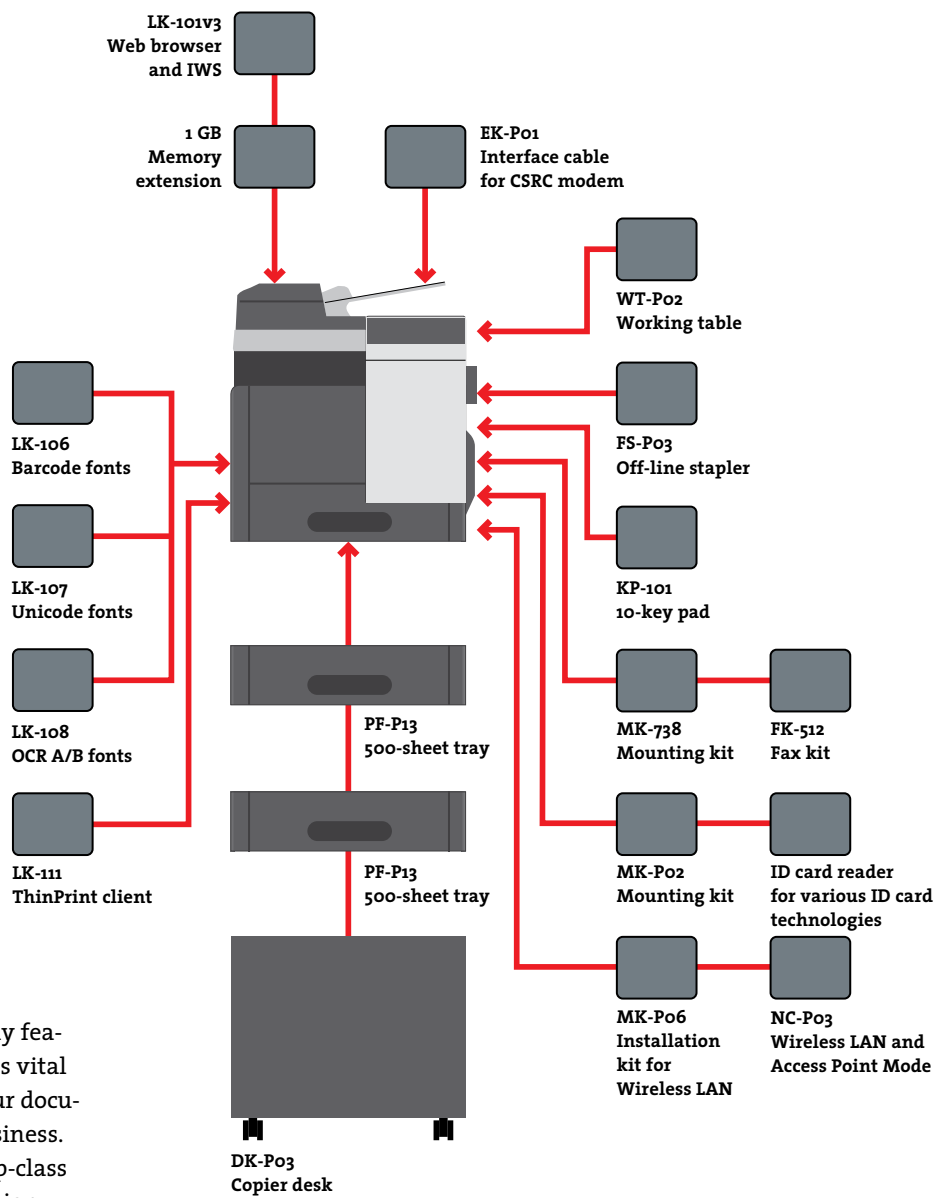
LK-101v3
Web browser
and IWS

1 GB
Memory
extension

EK-P01
Interface cable
for CSRC modem

WT-P02
Working table

LK-106
Barcode fonts

FS-P03
Off-line stapler

LK-107
Unicode fonts

KP-101
10-key pad

LK-108
OCR A/B fonts

PF-P13
500-sheet tray

MK-738
Mounting kit

FK-512
Fax kit

LK-111
ThinPrint client

PF-P13
500-sheet tray

MK-P02
Mounting kit

ID card reader
for various ID card
technologies

MK-P06
Installation
kit for
Wireless LAN

NC-P03
Wireless LAN and
Access Point Mode

y fea-
s vital
ur docu-
siness.
p-class

DK-P03
Copier desk